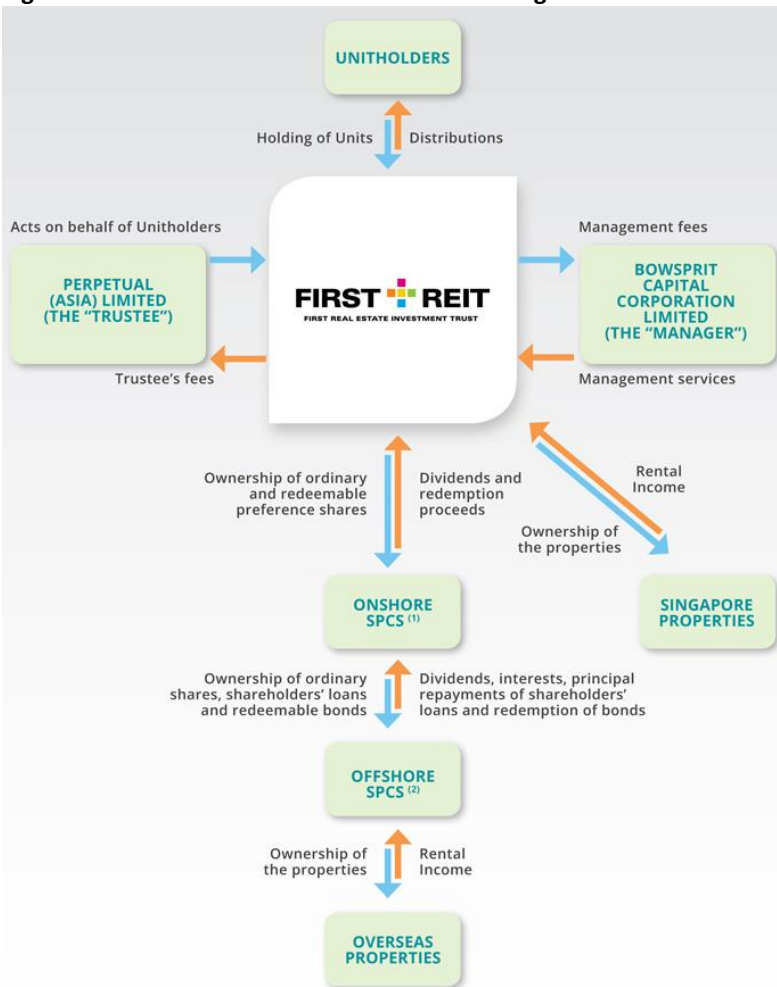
UNITHOLDERS

Holding of Units

Distributions

Acts on behalf of Unitholders

Management fees

PERPETUAL (ASIA) LIMITED (THE "TRUSTEE")

FIRST REIT
FIRST REAL ESTATE INVESTMENT TRUST

BOWSPRIT CAPITAL CORPORATION LIMITED (THE "MANAGER")

Trustee's fees

Management services

Ownership of ordinary and redeemable preference shares

Dividends and redemption proceeds

Rental Income

Ownership of the properties

ONSHORE SPCS $^{(1)}$

SINGAPORE PROPERTIES

Ownership of ordinary shares, shareholders' loans and redeemable bonds

Dividends, interests, principal repayments of shareholders' loans and redemption of bonds

OFFSHORE SPCS $^{(2)}$

Ownership of the properties

Rental Income

OVERSEAS PROPERTIES